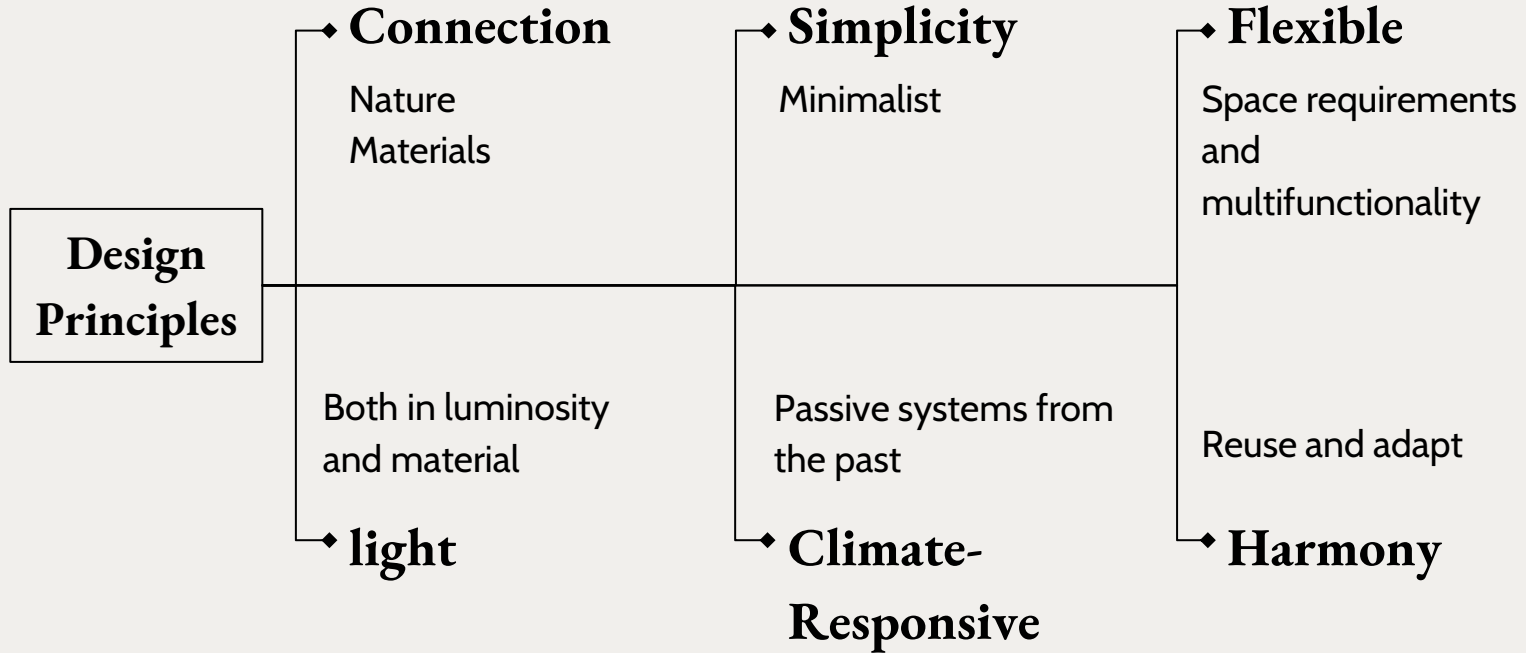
Design Principles

Connection
Nature
Materials

Simplicity
Minimalist

Flexible
Space requirements and multifunctionality

Both in luminosity and material
light

Passive systems from the past
Climate-Responsive

Reuse and adapt
Harmony